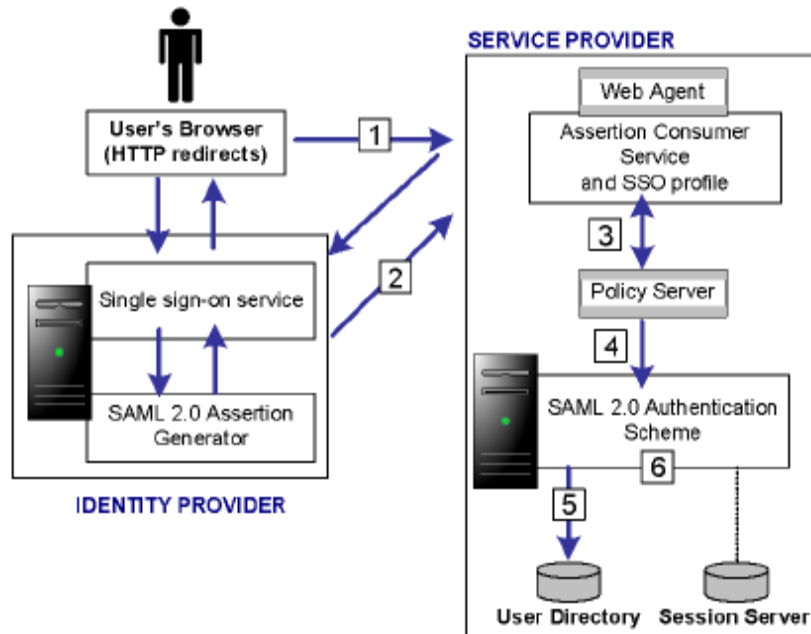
User's Browser (HTTP redirects)

1

2

Single sign-on service

SAML 2.0 Assertion Generator

IDENTITY PROVIDER

SERVICE PROVIDER

Web Agent

Assertion Consumer Service and SSO profile

3

Policy Server

4

SAML 2.0 Authentication Scheme

6

5

User Directory

Session Server